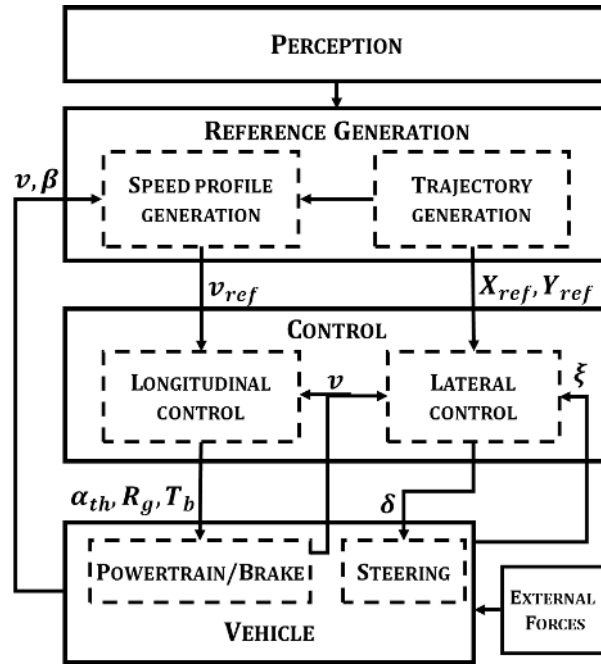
PERCEPTION

REFERENCE GENERATION

$v, \beta$

SPEED PROFILE GENERATION

TRAJECTORY GENERATION

$v_{ref}$

$X_{ref}, Y_{ref}$

CONTROL

LONGITUDINAL CONTROL

$v$

LATERAL CONTROL

$\xi$

$\alpha_{th}, R_g, T_b$

$\delta$

POWERTRAIN/BRAKE

STEERING

EXTERNAL FORCES

VEHICLE